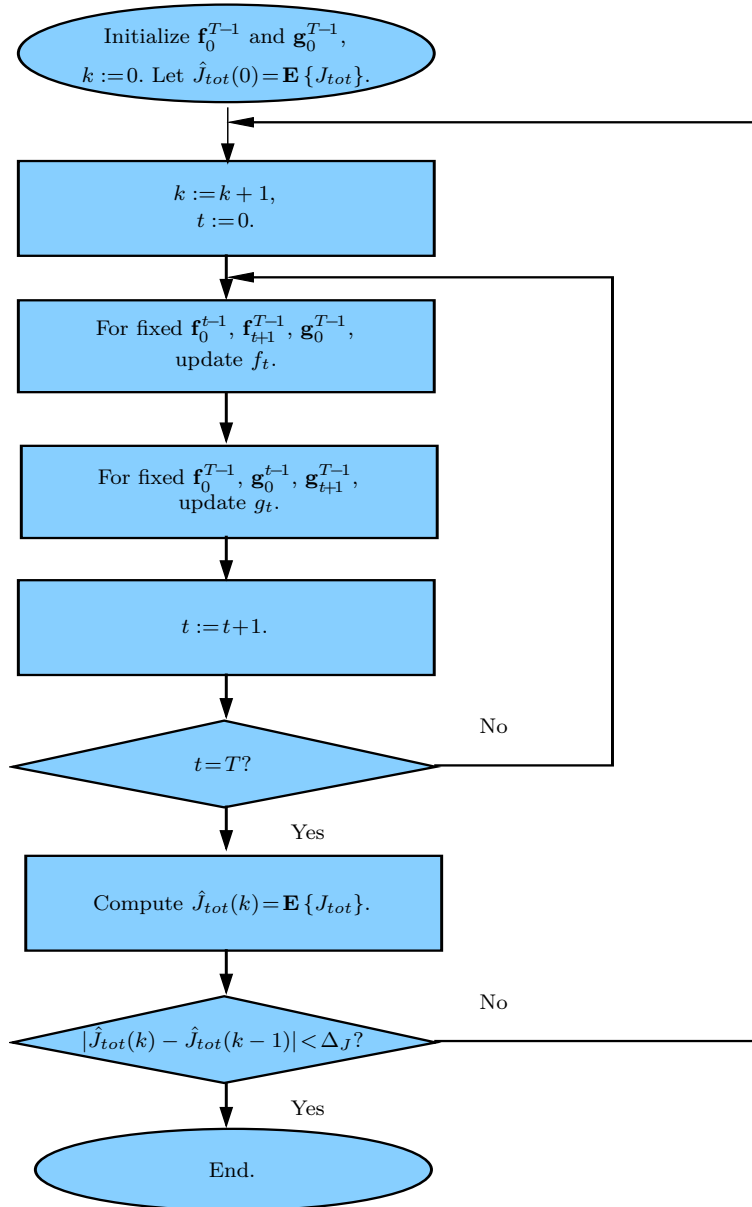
Initialize $\mathbf{f}_0^{T-1}$ and $\mathbf{g}_0^{T-1}$, $k := 0$. Let $\hat{J}_{tot}(0) = \mathbf{E}\{J_{tot}\}$.

$k := k+1$, $t := 0$.

For fixed $\mathbf{f}_0^{t-1}$, $\mathbf{f}_{t+1}^{T-1}$, $\mathbf{g}_0^{T-1}$, update $f_t$.

For fixed $\mathbf{f}_0^{T-1}$, $\mathbf{g}_0^{t-1}$, $\mathbf{g}_{t+1}^{T-1}$, update $g_t$.

$t := t+1$.

$t = T$?

No

Yes

Compute $\hat{J}_{tot}(k) = \mathbf{E}\{J_{tot}\}$.

$|\hat{J}_{tot}(k) - \hat{J}_{tot}(k-1)| < \Delta_J$?

No

Yes

End.